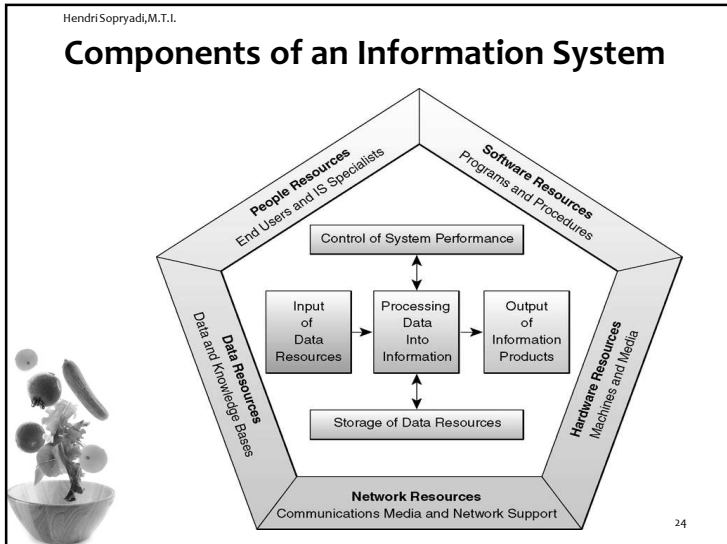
Hendri Sopryadi,M.T.I.

Components of an Information System

People Resources
End Users and IS Specialists

Software Resources
Programs and Procedures

Control of System Performance

Input of Data Resources

Processing Data Into Information

Output of Information Products

Storage of Data Resources

Data Resources
Data and Knowledge Bases

Hardware Resources
Machines and Media

Network Resources
Communications Media and Network Support

24